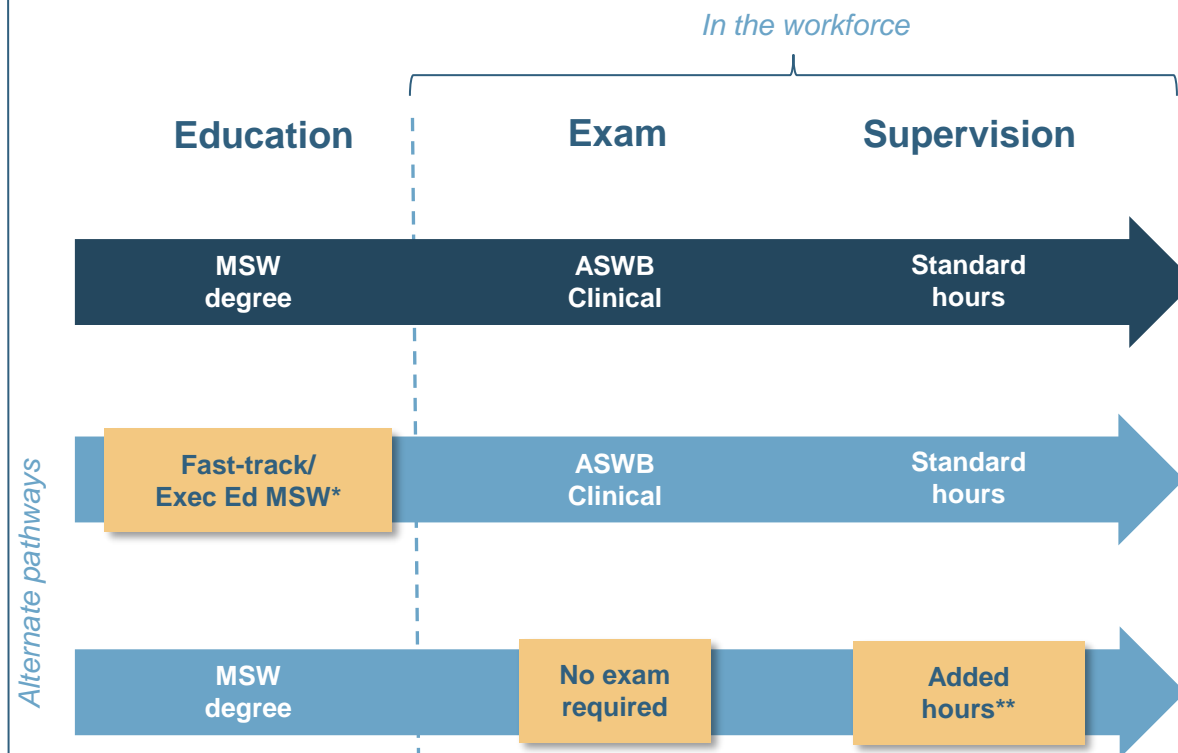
In the workforce

Education

Exam

Supervision

MSW degree

ASWB Clinical

Standard hours

Fast-track/ Exec Ed MSW*

ASWB Clinical

Standard hours

MSW degree

No exam required

Added hours**

Alternate pathways